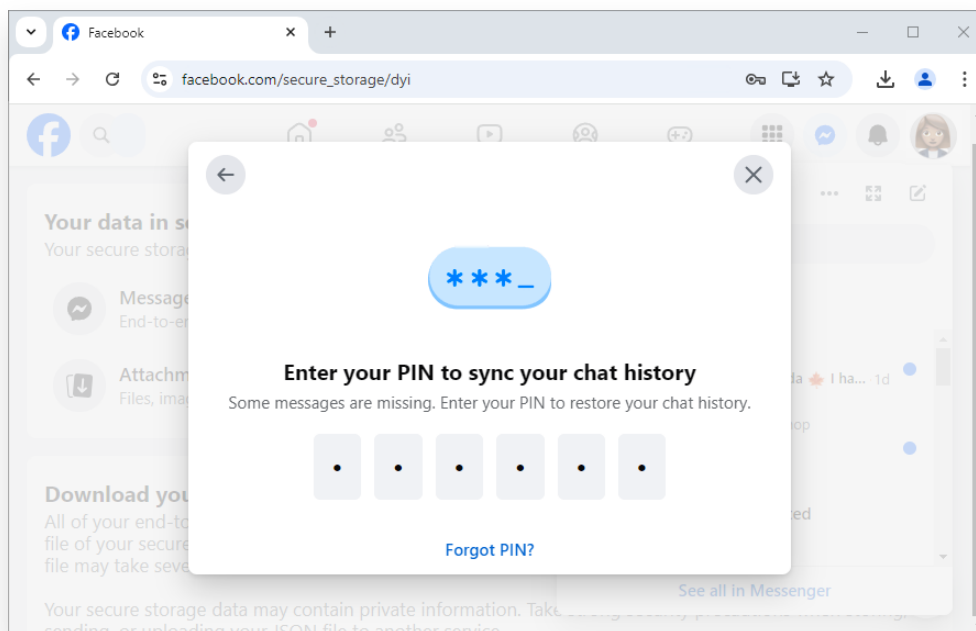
Facebook

facebook.com/secure_storage/dyi

Your data in se
Your secure storag

Message
End-to-en

Attachm
Files, ima

Download you
All of your end-to
file of your secure
file may take seve

Your secure storage data may contain private information. Take

***_

Enter your PIN to sync your chat history
Some messages are missing. Enter your PIN to restore your chat history.

• • • • • •

Forgot PIN?

da I ha... 1d

op

ted

See all in Messenger